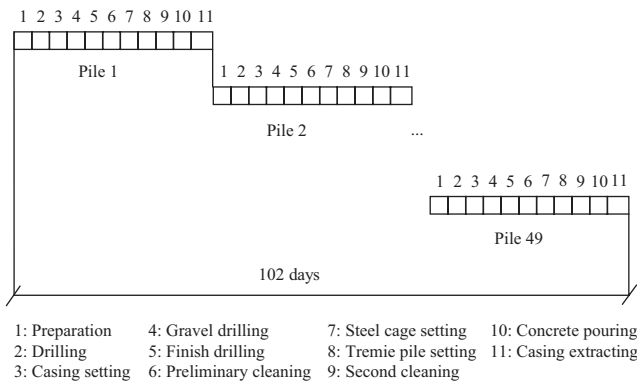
1 2 3 4 5 6 7 8 9 10 11

Pile 1

1 2 3 4 5 6 7 8 9 10 11

Pile 2

...

1 2 3 4 5 6 7 8 9 10 11

Pile 49

102 days

1: Preparation
2: Drilling
3: Casing setting
4: Gravel drilling
5: Finish drilling
6: Preliminary cleaning
7: Steel cage setting
8: Tremie pile setting
9: Second cleaning
10: Concrete pouring
11: Casing extracting